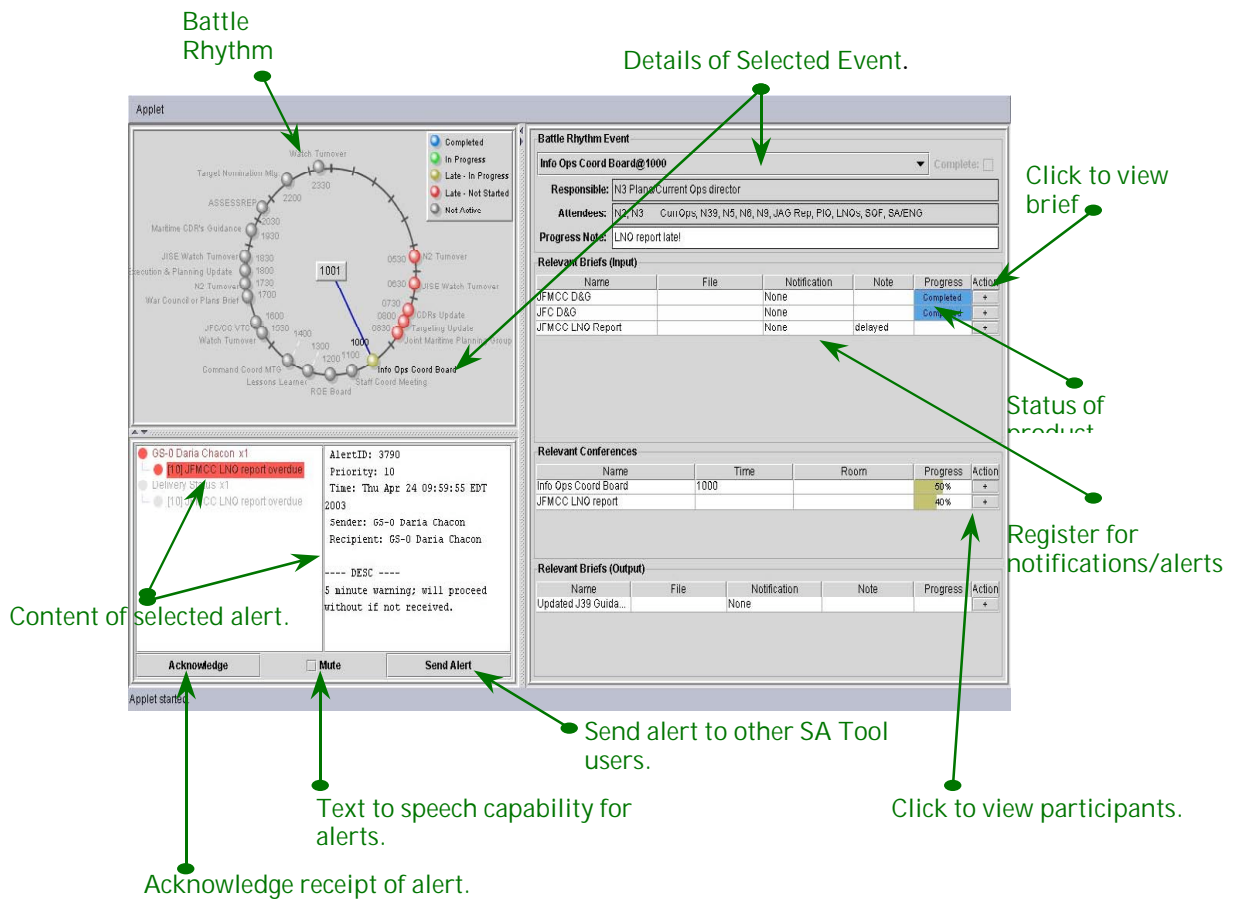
Battle Rhythm

Details of Selected Event.

Applet

Completed
In Progress
Late - In Progress
Late - Not Started
Not Active

Watch Turnover
Target Nomination Mtg
2330
2200
ASSESSREP
2030
Maritime CDR's Guidance
1930
JISE Watch Turnover
1830
Execution & Planning Update
1800
N2 Turnover
1730
War Council or Plans Brief
1700
1600
JFC/CC VTC
1530
Watch Turnover
1400
1300
1200
1100
1000
Command Coord MTG
Lessons Learned
ROE Board
Staff Coord Meeting
Info Ops Coord Board
1001
0530
N2 Turnover
0630
JISE Watch Turnover
0730
0800
CDRs Update
0830
Targeting Update
Joint Maritime Planning Group

Battle Rhythm Event
Info Ops Coord Board@1000
Complete:
Responsible: N3 Plans/Current Ops director
Attendees: N2, N3 CurrOps, N39, N5, N6, N9, JAG Rep, PIO, LNOs, SOF, SA/ENG
Progress Note: LNO report late!

Click to view brief

Relevant Briefs (Input)

| Name | File | Notification | Note | Progress | Action |
|---|---|---|---|---|---|
| JFMCC D&G | | None | | Completed | + |
| JFC D&G | | None | | Completed | + |
| JFMCC LNO Report | | None | delayed | | + |

Status of product

Relevant Conferences

| Name | Time | Room | Progress | Action |
|---|---|---|---|---|
| Info Ops Coord Board | 1000 | | 50% | + |
| JFMCC LNO report | | | 40% | + |

Register for notifications/alerts

Relevant Briefs (Output)

| Name | File | Notification | Note | Progress | Action |
|---|---|---|---|---|---|
| Updated J39 Guida... | | None | | | + |

GS-0 Daria Chacon x1
[10] JFMCC LNO report overdue
Delivery Status x1
[10] JFMCC LNO report overdue

AlertID: 3790
Priority: 10
Time: Thu Apr 24 09:59:55 EDT 2003
Sender: GS-0 Daria Chacon
Recipient: GS-0 Daria Chacon

---- DESC ----
5 minute warning; will proceed without if not received.

Content of selected alert.

Acknowledge
Mute
Send Alert

Applet started

Send alert to other SA Tool users.

Text to speech capability for alerts.

Click to view participants.

Acknowledge receipt of alert.